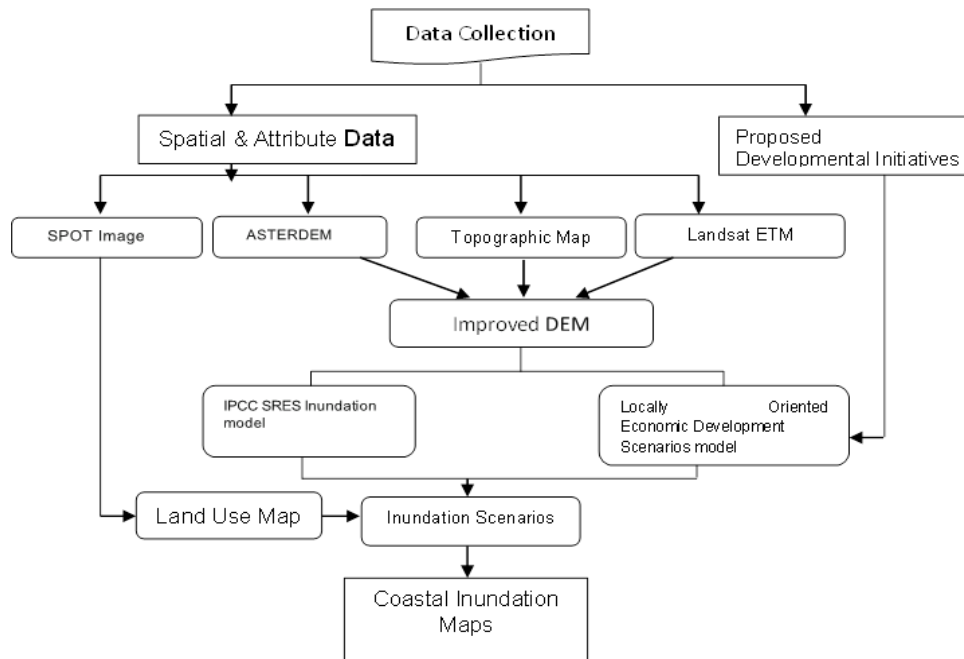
Data Collection

Spatial & Attribute **Data**

Proposed Developmental Initiatives

SPOT Image

ASTERDEM

Topographic Map

Landsat ETM

Improved **DEM**

IPCC SRES Inundation model

Locally Oriented Economic Development Scenarios model

Land Use Map

Inundation Scenarios

Coastal Inundation Maps